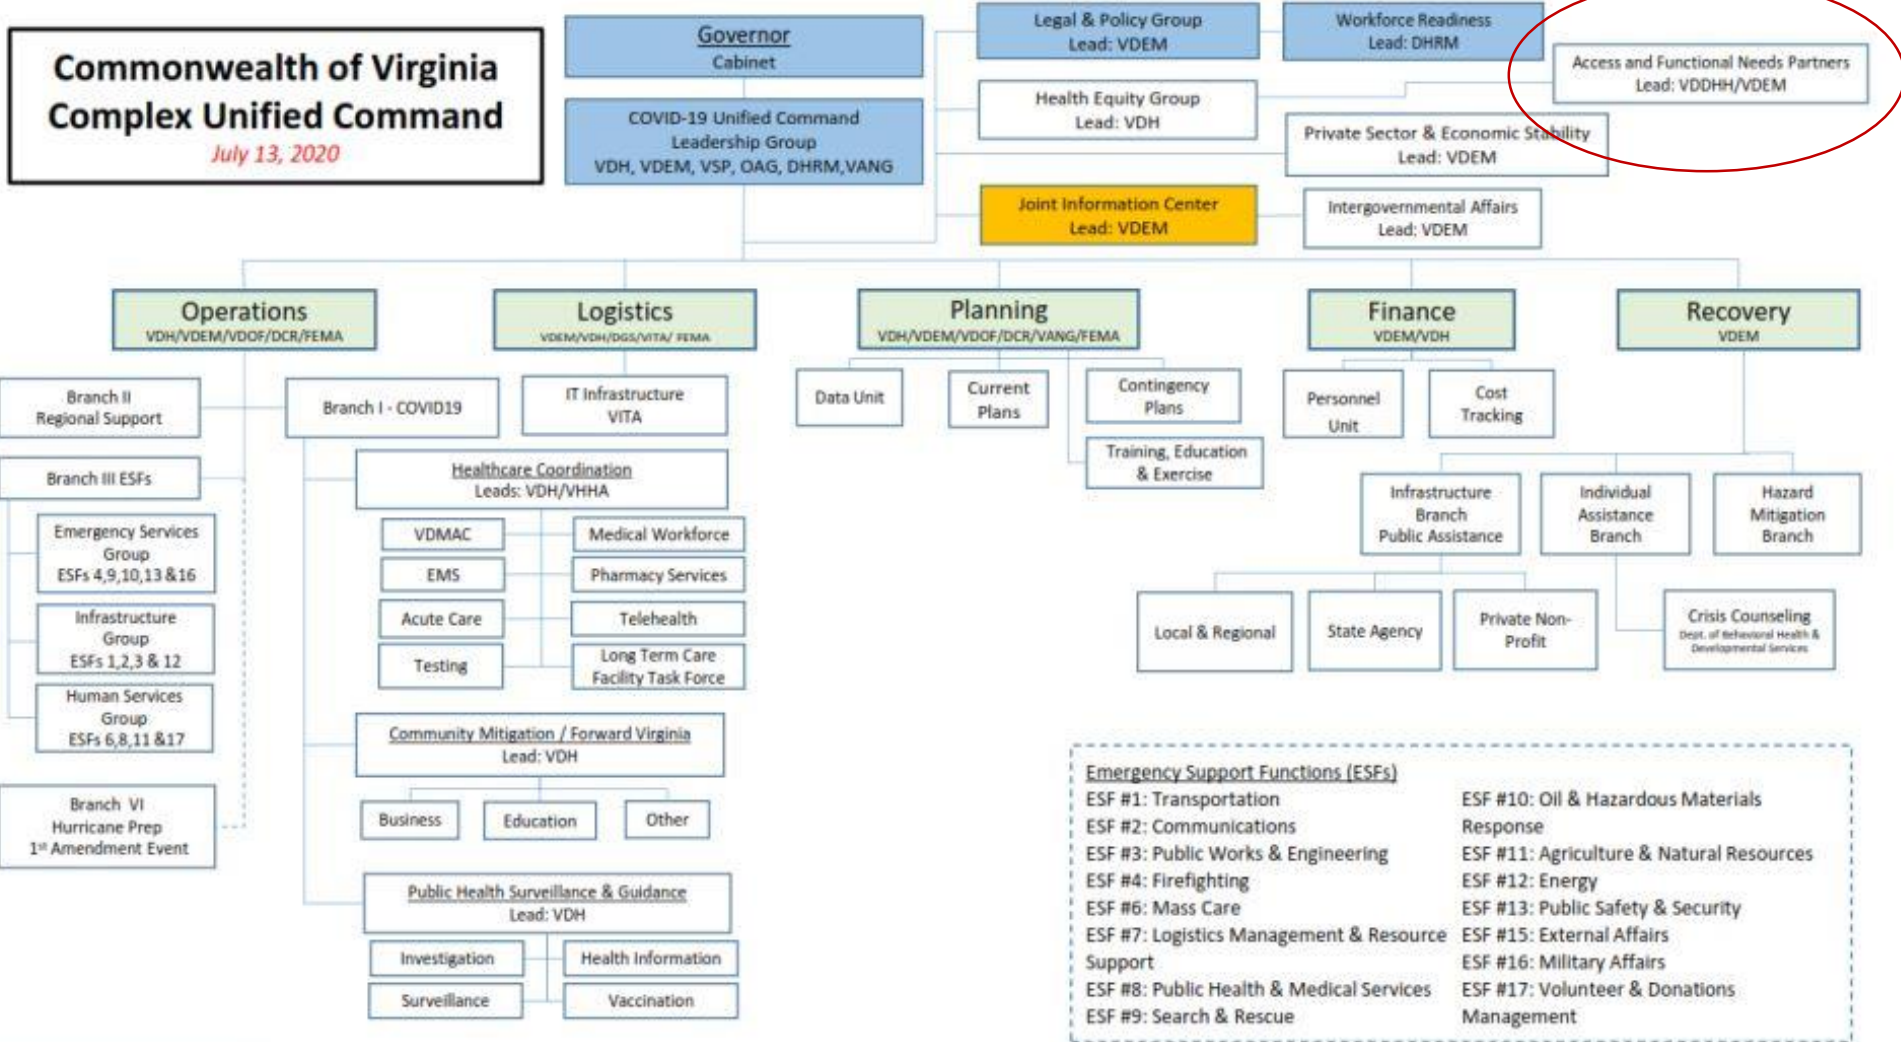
Commonwealth of Virginia
Complex Unified Command
July 13, 2020

Governor
Cabinet

COVID-19 Unified Command
Leadership Group
VDH, VDEM, VSP, OAG, DHRM,VANG

Legal & Policy Group
Lead: VDEM

Workforce Readiness
Lead: DHRM

Access and Functional Needs Partners
Lead: VDDHH/VDEM

Health Equity Group
Lead: VDH

Private Sector & Economic Stability
Lead: VDEM

Joint Information Center
Lead: VDEM

Intergovernmental Affairs
Lead: VDEM

Operations
VDH/VDEM/VDOF/DCR/FEMA

Logistics
VDEM/VDH/DGS/VITA/ FEMA

Planning
VDH/VDEM/VDOF/DCR/VANG/FEMA

Finance
VDEM/VDH

Recovery
VDEM

Branch II
Regional Support

Branch III ESFs

Emergency Services Group
ESFs 4,9,10,13 &16

Infrastructure Group
ESFs 1,2,3 & 12

Human Services Group
ESFs 6,8,11 &17

Branch VI
Hurricane Prep
1st Amendment Event

Branch I - COVID19

IT Infrastructure
VITA

Healthcare Coordination
Leads: VDH/VHHA

VDMAC

Medical Workforce

EMS

Pharmacy Services

Acute Care

Telehealth

Testing

Long Term Care Facility Task Force

Community Mitigation / Forward Virginia
Lead: VDH

Business

Education

Other

Public Health Surveillance & Guidance
Lead: VDH

Investigation

Health Information

Surveillance

Vaccination

Data Unit

Current Plans

Contingency Plans

Training, Education & Exercise

Personnel Unit

Cost Tracking

Infrastructure Branch
Public Assistance

Individual Assistance Branch

Hazard Mitigation Branch

Local & Regional

State Agency

Private Non-Profit

Crisis Counseling
Dept. of Behavioral Health & Developmental Services

Emergency Support Functions (ESFs)
ESF #1: Transportation
ESF #2: Communications
ESF #3: Public Works & Engineering
ESF #4: Firefighting
ESF #6: Mass Care
ESF #7: Logistics Management & Resource Support
ESF #8: Public Health & Medical Services
ESF #9: Search & Rescue
ESF #10: Oil & Hazardous Materials Response
ESF #11: Agriculture & Natural Resources
ESF #12: Energy
ESF #13: Public Safety & Security
ESF #15: External Affairs
ESF #16: Military Affairs
ESF #17: Volunteer & Donations Management